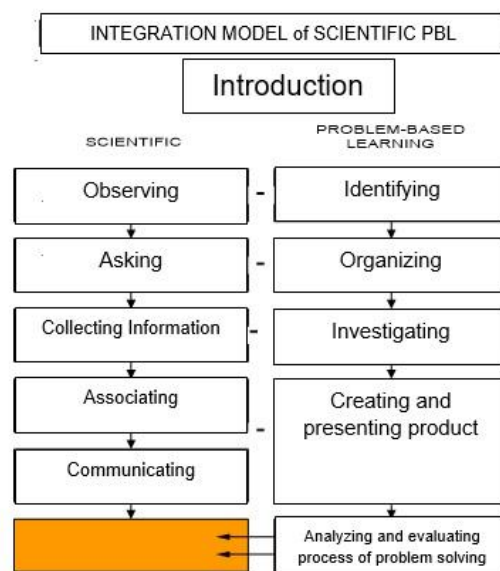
INTEGRATION MODEL of SCIENTIFIC PBL

Introduction

SCIENTIFIC

PROBLEM-BASED LEARNING

Observing - Identifying

Asking - Organizing

Collecting Information - Investigating

Associating - Creating and presenting product

Communicating

Analyzing and evaluating process of problem solving